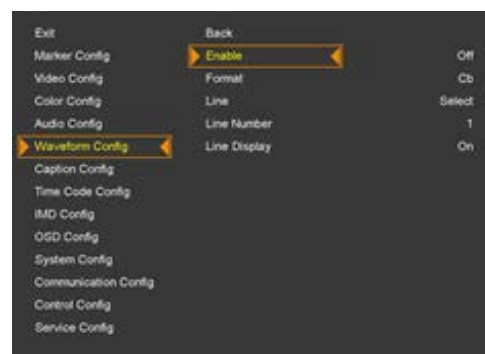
Exit
Marker Config
Video Config
Color Config
Audio Config
Waveform Config
Caption Config
Time Code Config
IMD Config
OSD Config
System Config
Communication Config
Control Config
Service Config

Back
Enable Off
Format Cb
Line Select
Line Number 1
Line Display On